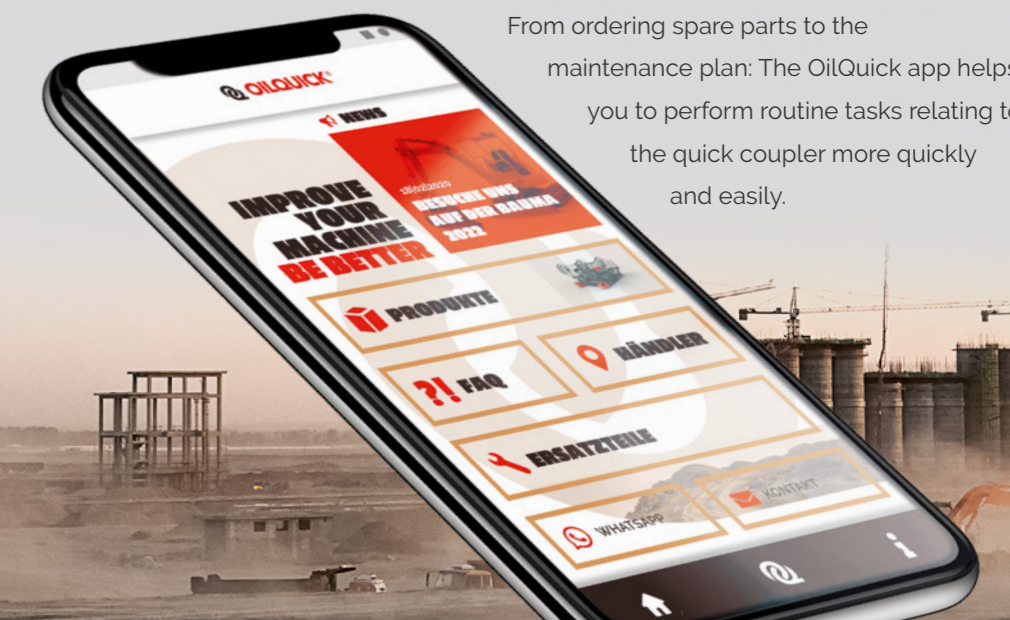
From ordering spare parts to the maintenance plan: The OilQuick app helps you to perform routine tasks relating to the quick coupler more quickly and easily.

OILQUICK

NEWS

IMPROVE YOUR MACHINE BE BETTER

16.05.2022
BESUCHE UNS AUF DER BAUMA 2022

PRODUKTE

HÄNDLER

?! FAQ

ERSATZTEILE

KONTAKT

WHATSAPP